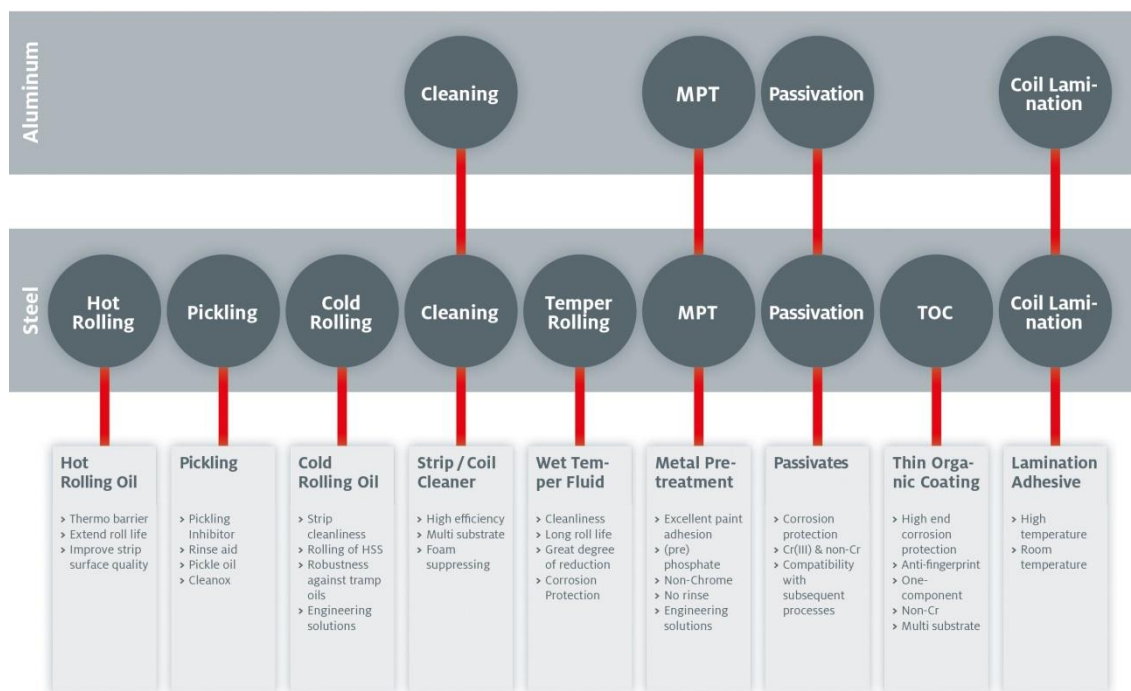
Aluminum

Cleaning

MPT

Passivation

Coil Lamination

Steel

Hot Rolling

Pickling

Cold Rolling

Cleaning

Temper Rolling

MPT

Passivation

TOC

Coil Lamination

Hot Rolling Oil

> Thermo barrier
> Extend roll life
> Improve strip surface quality

Pickling

> Pickling Inhibitor
> Rinse aid
> Pickle oil
> Cleanox

Cold Rolling Oil

> Strip cleanliness
> Rolling of HSS
> Robustness against tramp oils
> Engineering solutions

Strip / Coil Cleaner

> High efficiency
> Multi substrate
> Foam suppressing

Wet Temper Fluid

> Cleanliness
> Long roll life
> Great degree of reduction
> Corrosion Protection

Metal Pretreatment

> Excellent paint adhesion
> (pre) phosphate
> Non-Chrome
> No rinse
> Engineering solutions

Passivates

> Corrosion protection
> Cr(III) & non-Cr
> Compatibility with subsequent processes

Thin Organic Coating

> High end corrosion protection
> Anti-fingerprint
> One-component
> Non-Cr
> Multi substrate

Lamination Adhesive

> High temperature
> Room temperature